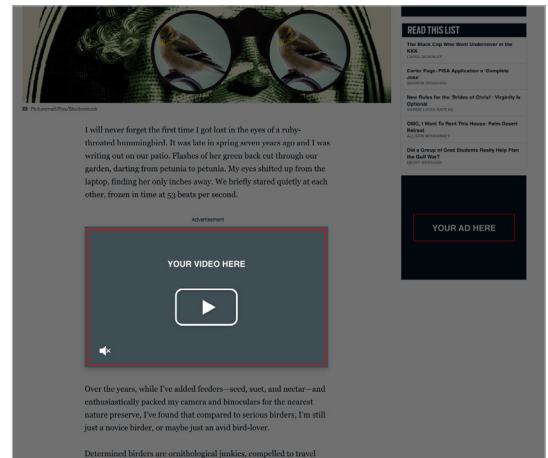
Picturenell/Pexels/Shutterstock

I will never forget the first time I got lost in the eyes of a ruby-throated hummingbird. It was late in spring seven years ago and I was writing out on our patio. Flashes of her green back cut through our garden, darting from petunia to petunia. My eyes shifted up from the laptop, finding her only inches away. We briefly stared quietly at each other, frozen in time at 53 beats per second.

Advertisement

YOUR VIDEO HERE

Over the years, while I've added feeders—seed, suet, and nectar—and enthusiastically packed my camera and binoculars for the nearest nature preserve, I've found that compared to serious birders, I'm still just a novice birder, or maybe just an avid bird-lover.

Determined birders are ornithological junkies, compelled to travel

READ THIS LIST

The Black Cop Who Went Undercover in the KKK
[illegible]

Carter Page: FISA Application a 'Complete Joke'
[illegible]

New Rules for the 'Brides of Christ': Virginity Is Optional
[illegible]

OMG, I Want To Rent This House: Palm Desert Retreat
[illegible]

Did a Group of Grad Students Really Help Plan the Gulf War?
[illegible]

YOUR AD HERE